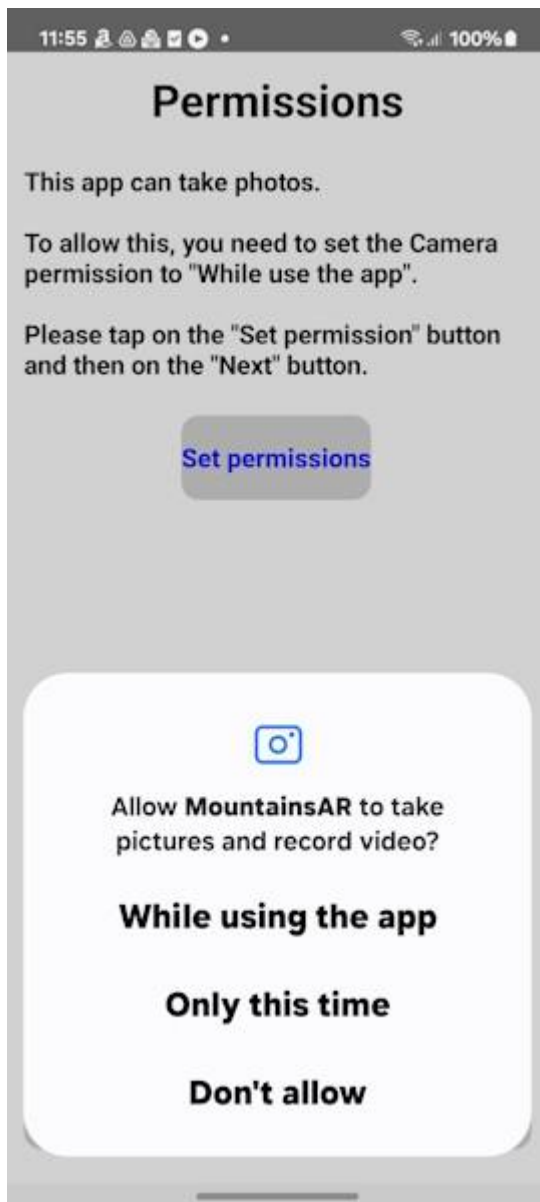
11:55 • 100%

Permissions

This app can take photos.

To allow this, you need to set the Camera permission to "While use the app".

Please tap on the "Set permission" button and then on the "Next" button.

Set permissions

Allow **MountainsAR** to take pictures and record video?

While using the app

Only this time

Don't allow